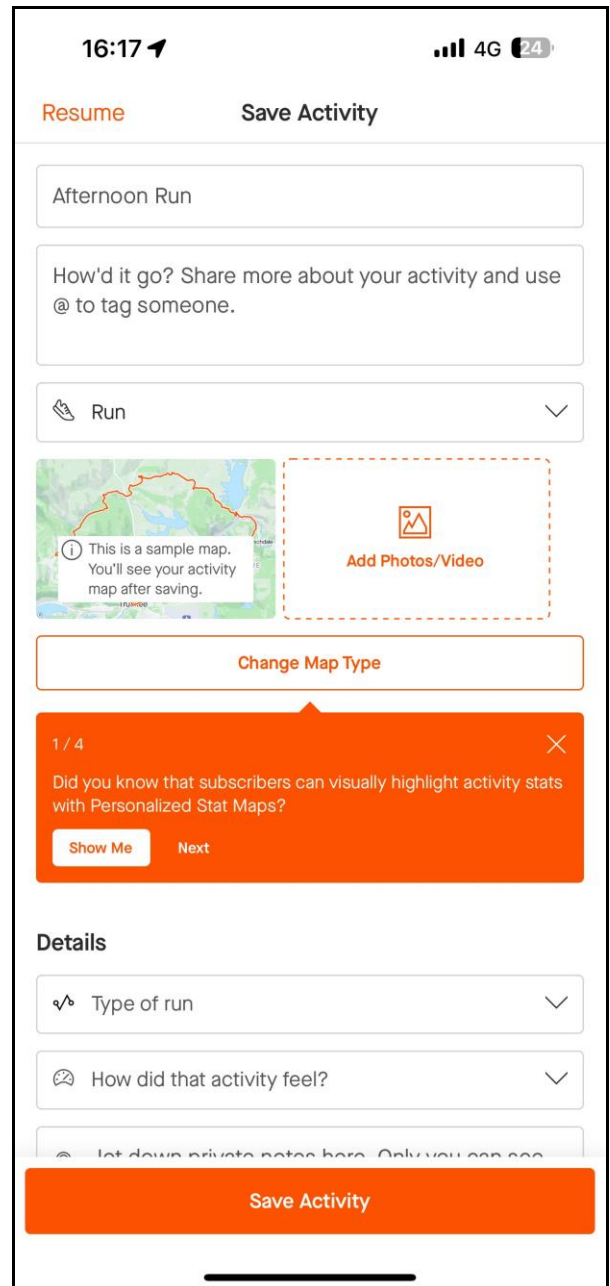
16:17

4G 24

Resume

Save Activity

Afternoon Run

How'd it go? Share more about your activity and use @ to tag someone.

Run

This is a sample map. You'll see your activity map after saving.

Add Photos/Video

Change Map Type

1 / 4

Did you know that subscribers can visually highlight activity stats with Personalized Stat Maps?

Show Me

Next

Details

Type of run

How did that activity feel?

Jot down private notes here. Only you can see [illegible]

Save Activity